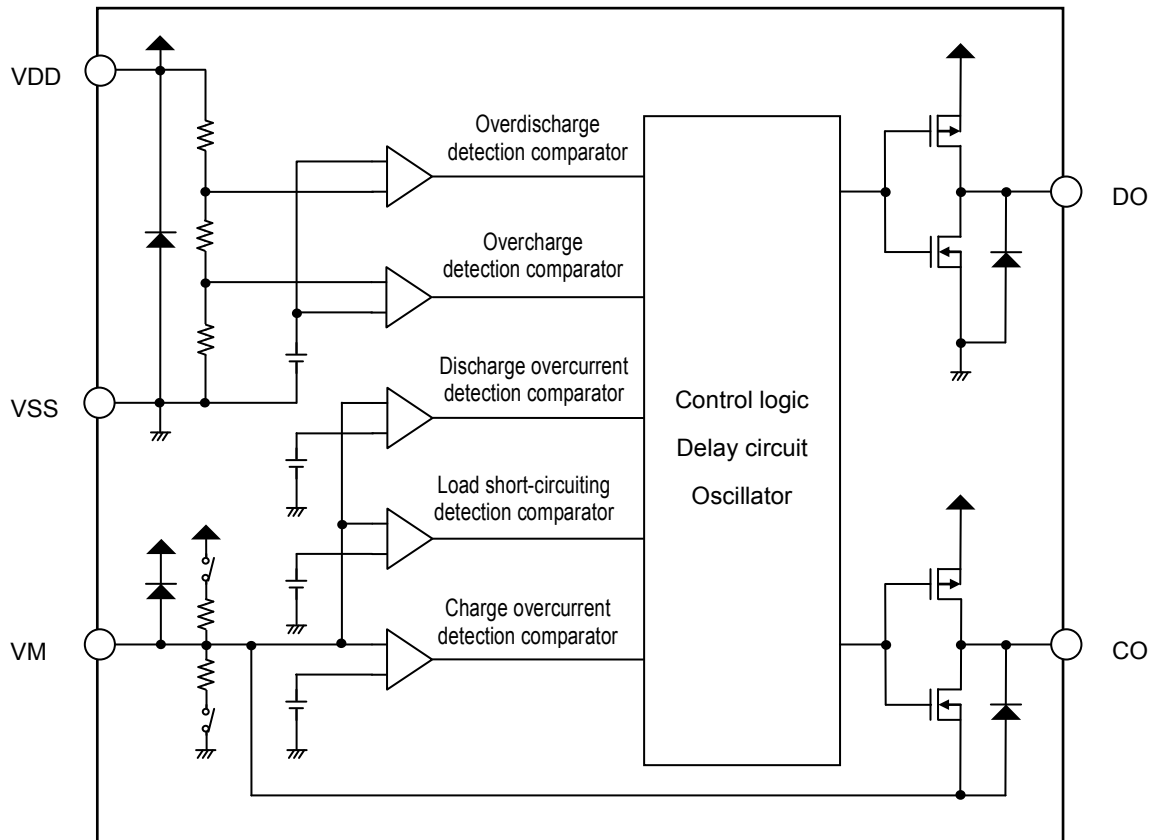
VDD

Overdischarge detection comparator

Overcharge detection comparator

DO

Discharge overcurrent detection comparator

VSS

Control logic

Delay circuit

Oscillator

Load short-circuiting detection comparator

Charge overcurrent detection comparator

VM

CO